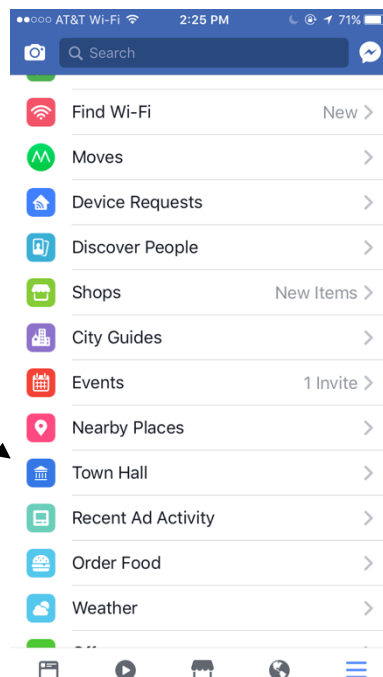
AT&T Wi-Fi 2:25 PM 71%

Search

Find Wi-Fi New

Moves

Device Requests

Discover People

Shops New Items

City Guides

Events 1 Invite

Nearby Places

Town Hall

Recent Ad Activity

Order Food

Weather